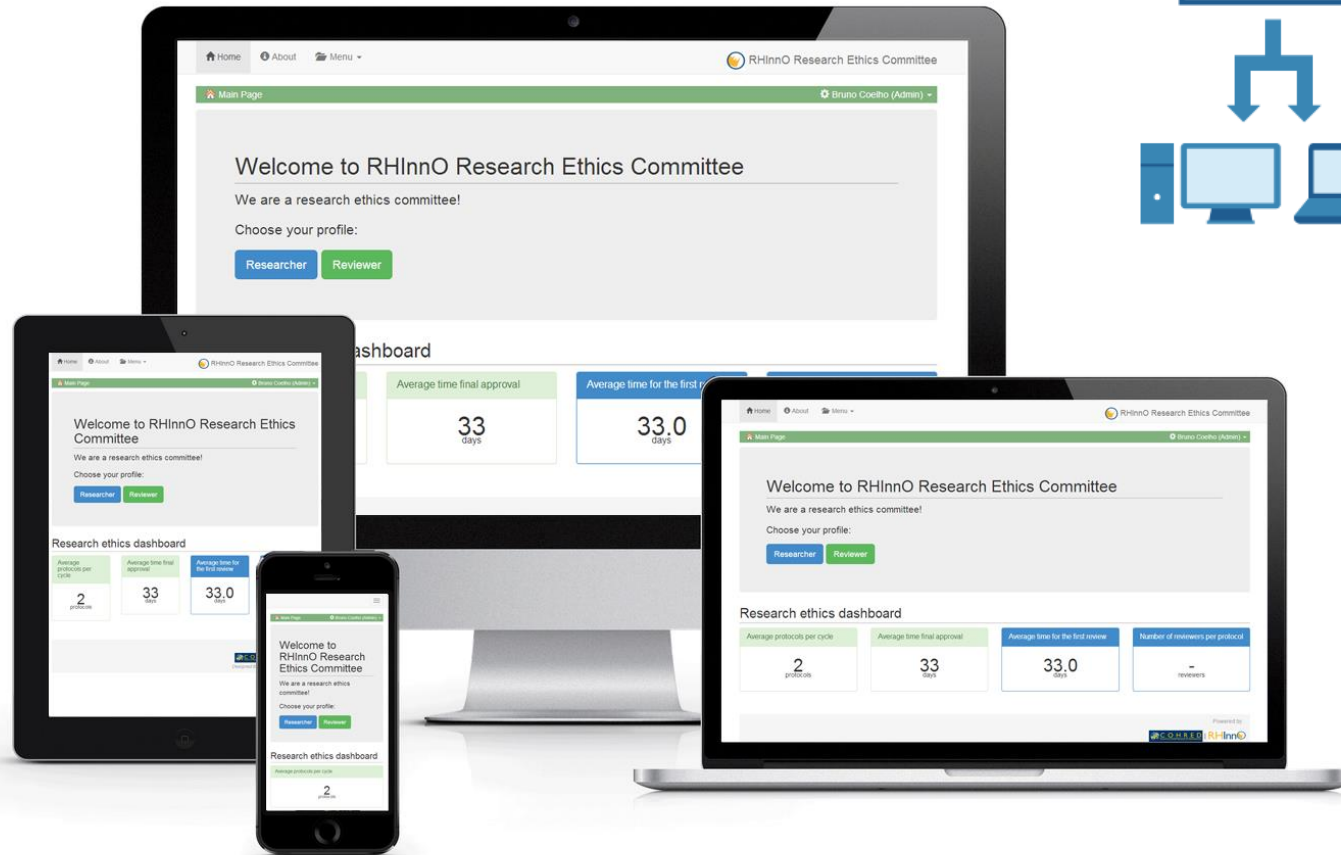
Home About Menu

RHInnO Research Ethics Committee

Main Page

Bruno Coelho (Admin)

Welcome to RHInnO Research Ethics Committee

We are a research ethics committee!

Choose your profile:

Researcher Reviewer

ashboard

Average time final approval

33
days

Average time for the first r

33.0
days

Home About Menu

RHInnO Research Ethics Committee

Main Page

Bruno Coelho (Admin)

Welcome to RHInnO Research Ethics Committee

We are a research ethics committee!

Choose your profile:

Researcher Reviewer

Research ethics dashboard

Average protocols per cycle

2
protocols

Average time final approval

33
days

Average time for the first review

33.0
days

Main Page

Bruno Coelho (Admin)

Welcome to RHInnO Research Ethics Committee

We are a research ethics committee!

Choose your profile:

Researcher Reviewer

Research ethics dashboard

Average protocols per cycle

2
protocols

Home About Menu

RHInnO Research Ethics Committee

Main Page

Bruno Coelho (Admin)

Welcome to RHInnO Research Ethics Committee

We are a research ethics committee!

Choose your profile:

Researcher Reviewer

Research ethics dashboard

Average protocols per cycle

2
protocols

Average time final approval

33
days

Average time for the first review

33.0
days

Number of reviewers per protocol

-
reviewers

Powered by

COHRED RHInnO